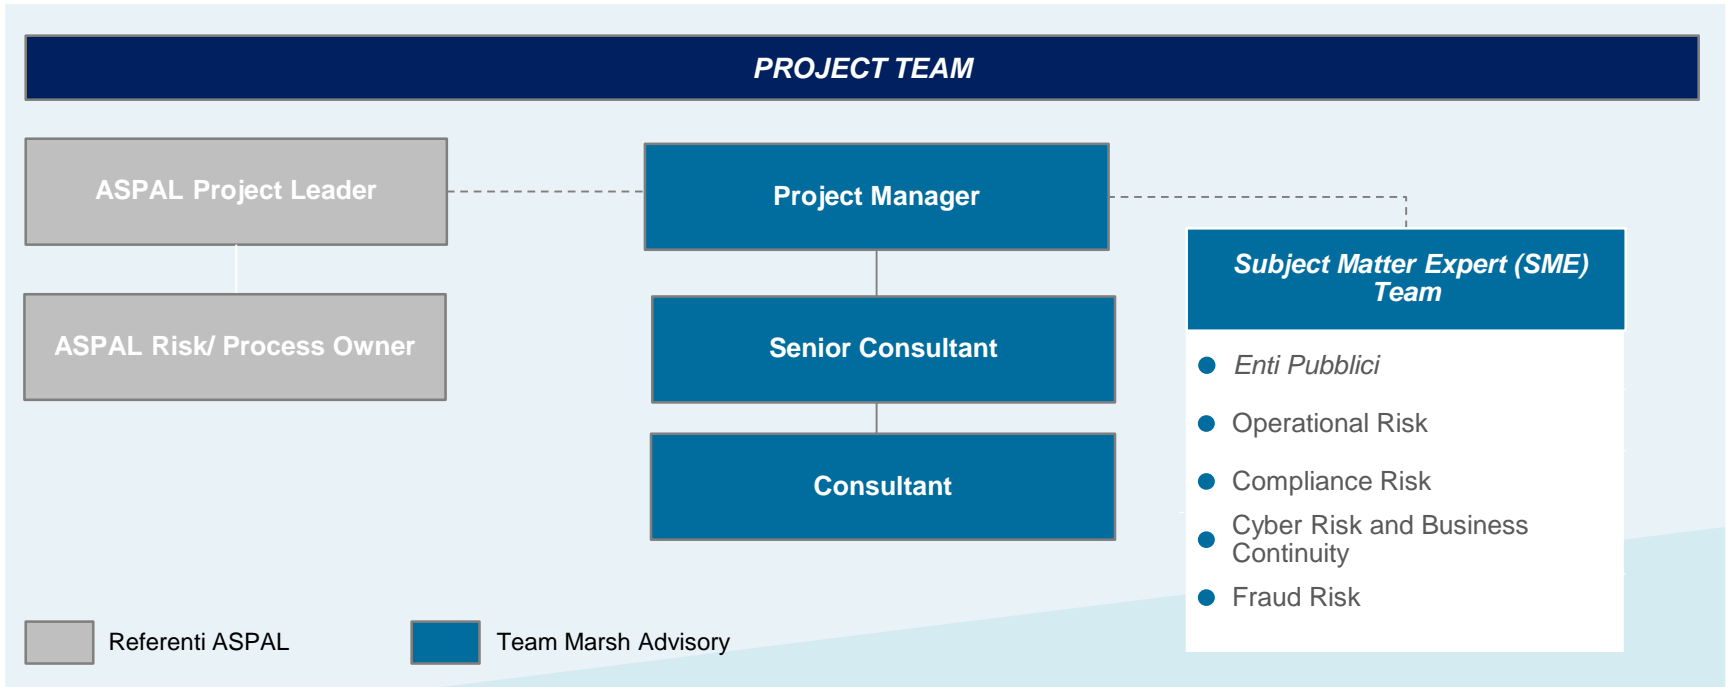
PROJECT TEAM

ASPAL Project Leader

ASPAL Risk/ Process Owner

Project Manager

Senior Consultant

Consultant

Subject Matter Expert (SME) Team

- Enti Pubblici
- Operational Risk
- Compliance Risk
- Cyber Risk and Business Continuity
- Fraud Risk

Referenti ASPAL

Team Marsh Advisory